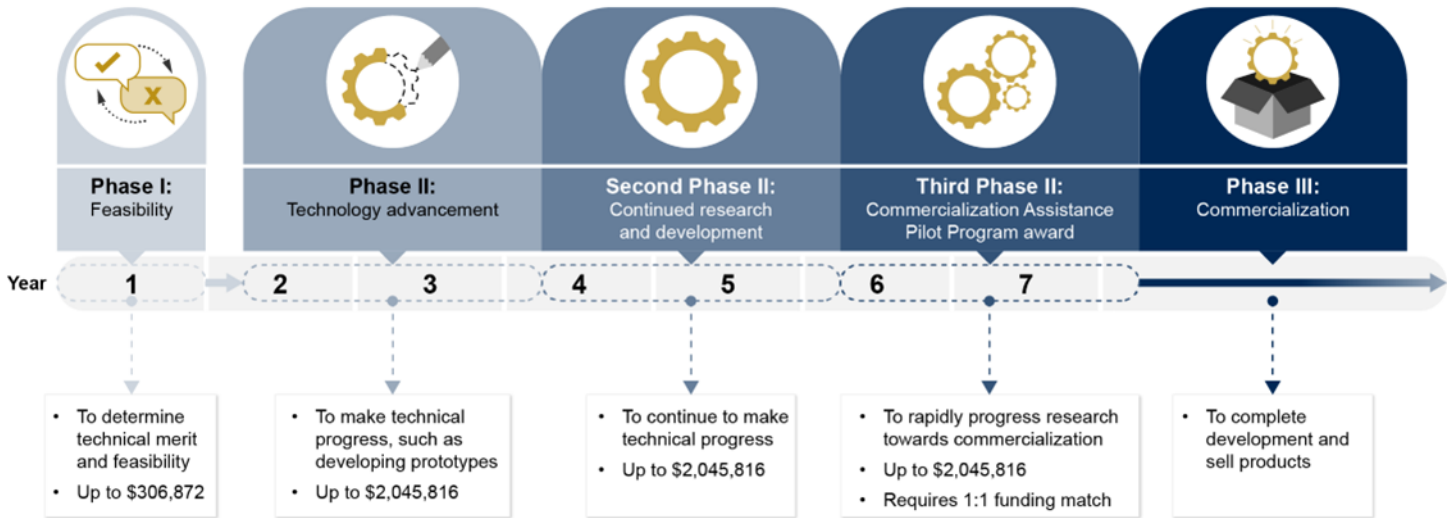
Phase I:
Feasibility

Phase II:
Technology advancement

Second Phase II:
Continued research and development

Third Phase II:
Commercialization Assistance Pilot Program award

Phase III:
Commercialization

Year 1 2 3 4 5 6 7

• To determine technical merit and feasibility
• Up to $306,872

• To make technical progress, such as developing prototypes
• Up to $2,045,816

• To continue to make technical progress
• Up to $2,045,816

• To rapidly progress research towards commercialization
• Up to $2,045,816
• Requires 1:1 funding match

• To complete development and sell products